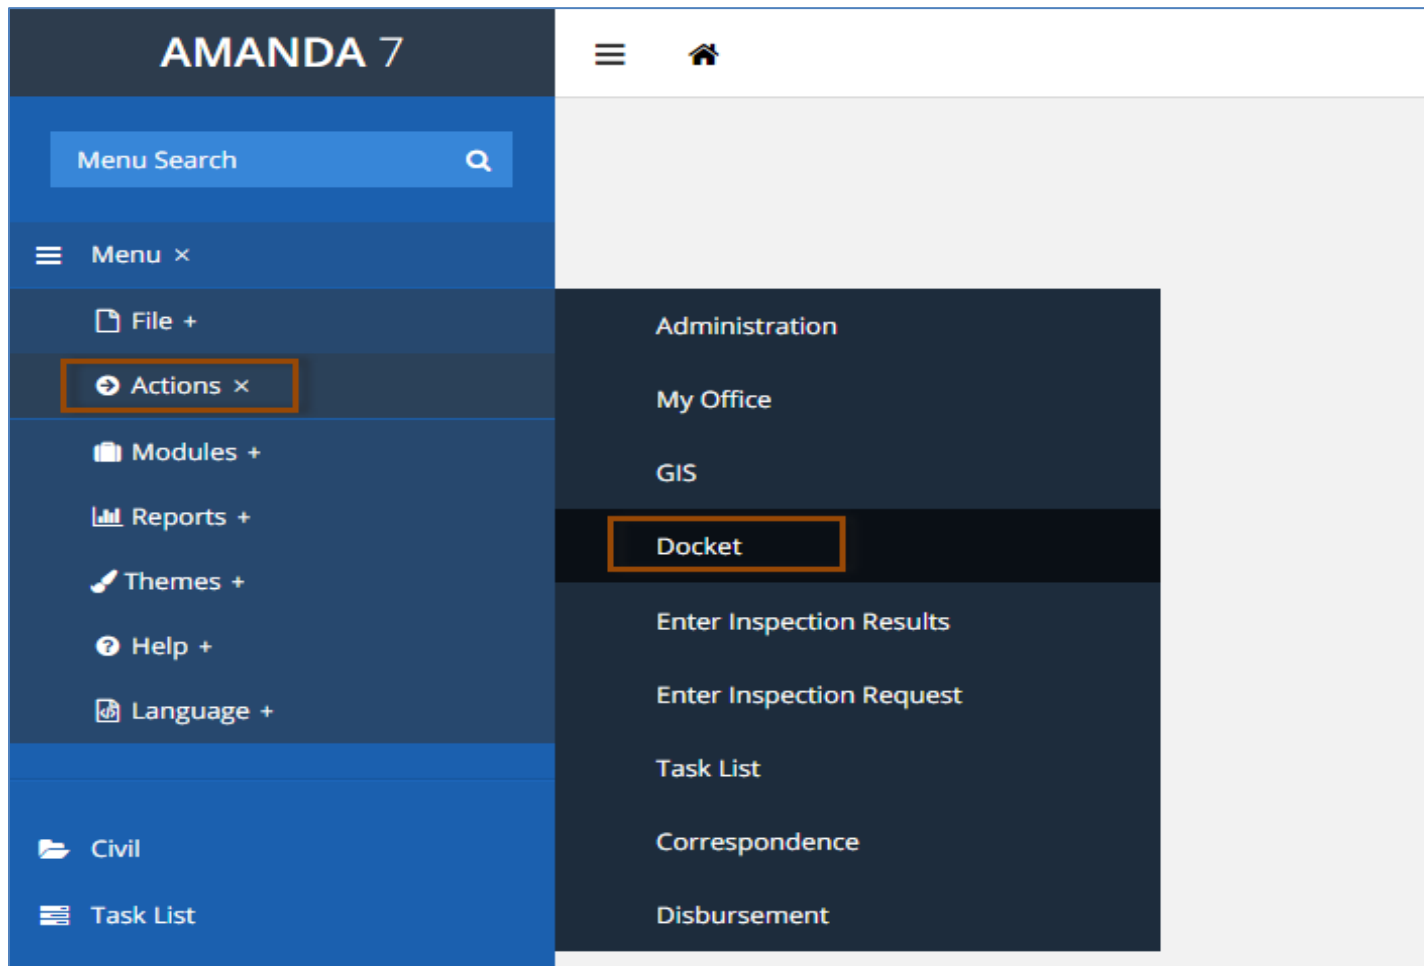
AMANDA 7

Menu Search

Menu ×

File +

Actions ×

Modules +

Reports +

Themes +

Help +

Language +

Civil

Task List

Administration

My Office

GIS

Docket

Enter Inspection Results

Enter Inspection Request

Task List

Correspondence

Disbursement